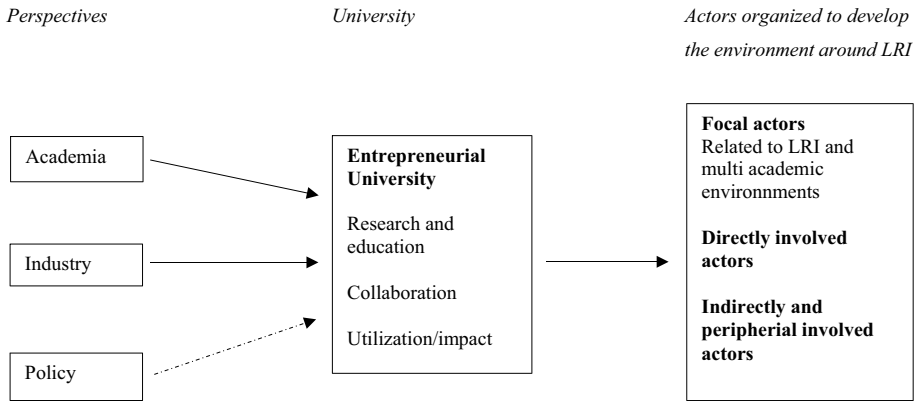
Perspectives

University

Actors organized to develop the environment around LRI

Academia

Industry

Policy

Entrepreneurial University

Research and education

Collaboration

Utilization/impact

Focal actors
Related to LRI and multi academic environnments

Directly involved actors

Indirectly and peripherial involved actors